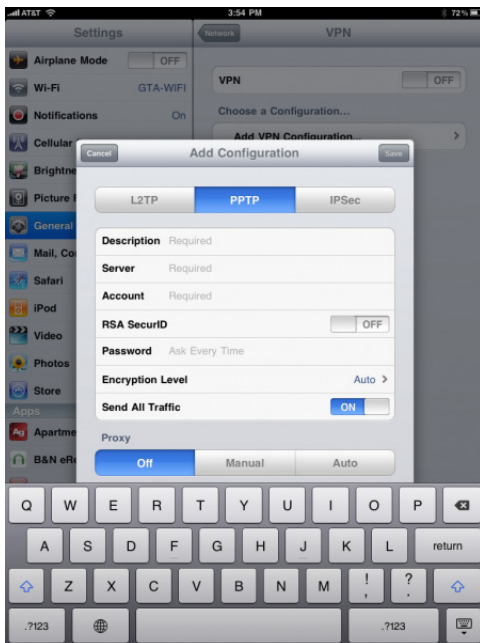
AT&T
3:54 PM
72%

Settings
Airplane Mode OFF
Wi-Fi GTA-WIFI
Notifications On
Cellular
Brightne
Picture F
General
Mail, Co
Safari
iPod
Video
Photos
Store
Apps
Apartme
B&N eR

Network
VPN
VPN OFF
Choose a Configuration...
Add VPN Configuration...

Cancel
Add Configuration
Save

L2TP
PPTP
IPSec

Description Required
Server Required
Account Required
RSA SecurID OFF
Password Ask Every Time
Encryption Level Auto
Send All Traffic ON

Proxy
Off
Manual
Auto

Q W E R T Y U I O P
A S D F G H J K L return
Z X C V B N M ! ?
.?123 .?123